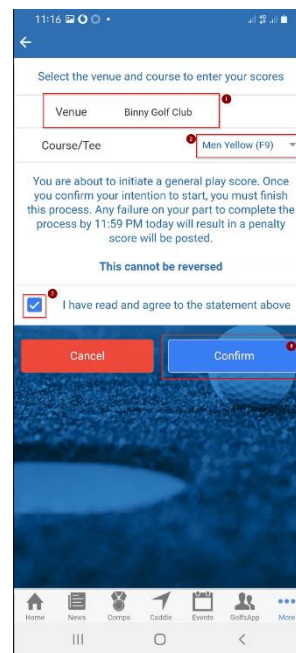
11:16

Select the venue and course to enter your scores

Venue Binny Golf Club

1

Course/Tee

2

Men Yellow (F9)

You are about to initiate a general play score. Once you confirm your intention to start, you must finish this process. Any failure on your part to complete the process by 11:59 PM today will result in a penalty score will be posted.

This cannot be reversed

3

I have read and agree to the statement above

Cancel

Confirm

4

Home News Comps Caddie Events GolfsApp More